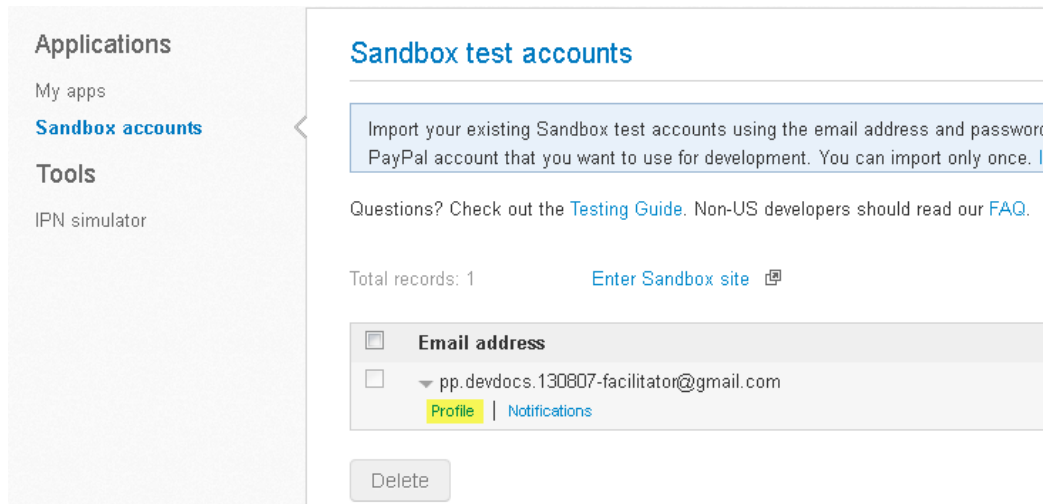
Applications

My apps

Sandbox accounts

Tools

IPN simulator

Sandbox test accounts

Import your existing Sandbox test accounts using the email address and passwor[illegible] PayPal account that you want to use for development. You can import only once. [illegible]

Questions? Check out the Testing Guide. Non-US developers should read our FAQ.

Total records: 1

Enter Sandbox site

| | Email address |
|---|---|
| | pp.devdocs.130807-facilitator@gmail.com Profile \| Notifications |

Delete